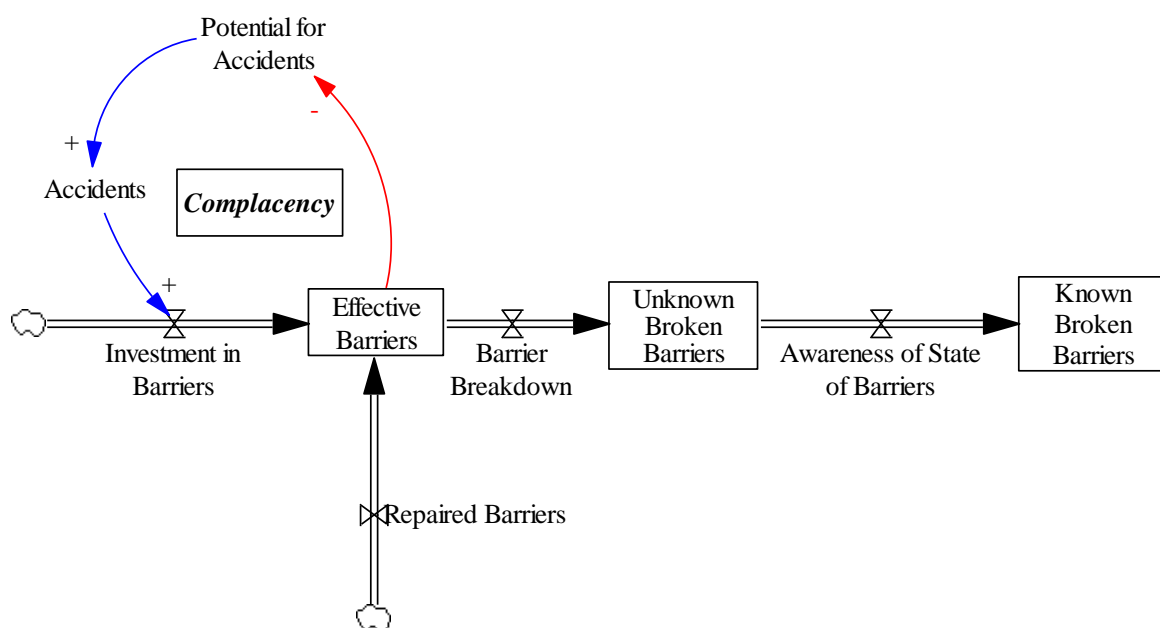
Potential for Accidents

-

+

Accidents

Complacency

+

Investment in Barriers

Effective Barriers

Barrier Breakdown

Unknown Broken Barriers

Awareness of State of Barriers

Known Broken Barriers

Repaired Barriers